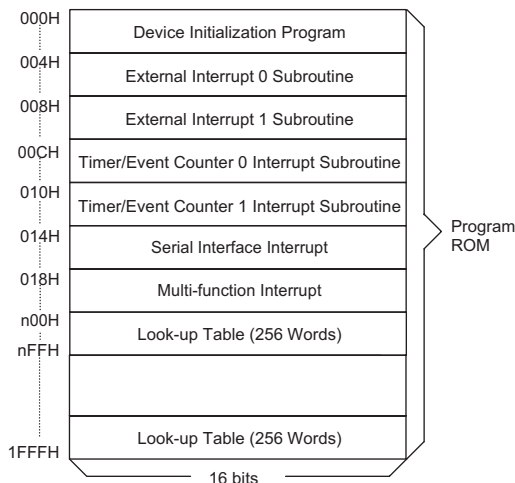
000H
Device Initialization Program
004H
External Interrupt 0 Subroutine
008H
External Interrupt 1 Subroutine
00CH
Timer/Event Counter 0 Interrupt Subroutine
010H
Timer/Event Counter 1 Interrupt Subroutine
014H
Serial Interface Interrupt
018H
Multi-function Interrupt
n00H
Look-up Table (256 Words)
nFFH
1FFFH
Look-up Table (256 Words)
16 bits
Program ROM